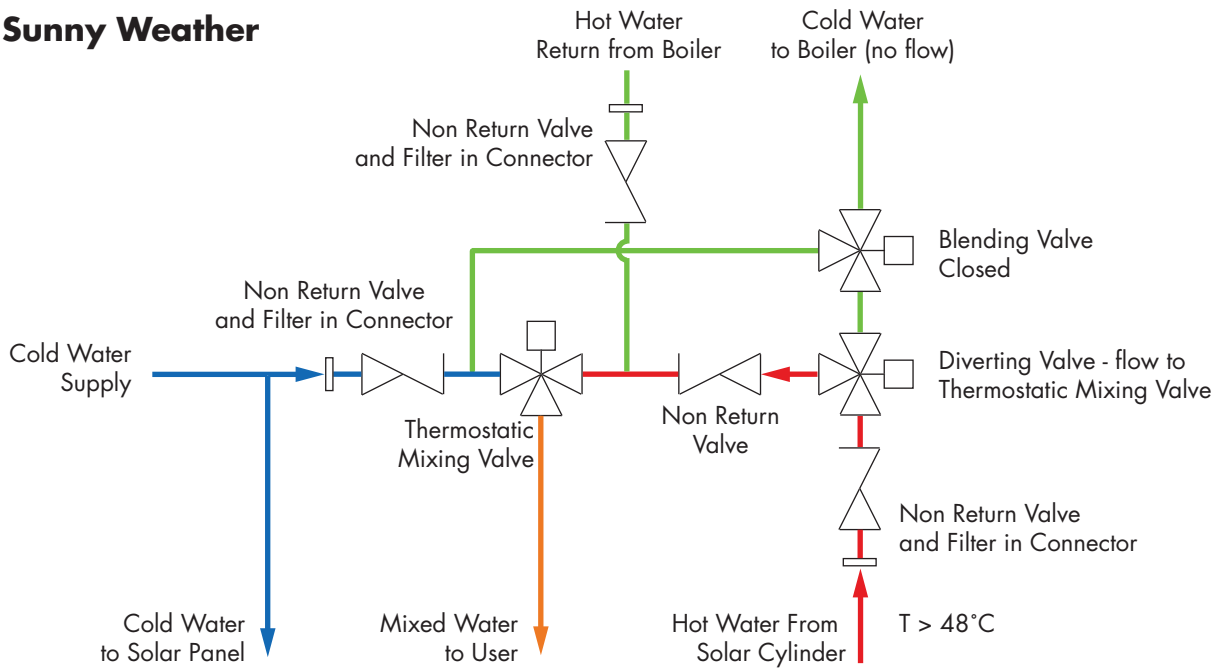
Sunny Weather

Hot Water
Return from Boiler

Cold Water
to Boiler (no flow)

Non Return Valve
and Filter in Connector

Blending Valve
Closed

Non Return Valve
and Filter in Connector

Cold Water
Supply

Diverting Valve - flow to
Thermostatic Mixing Valve

Thermostatic
Mixing Valve

Non Return
Valve

Non Return Valve
and Filter in Connector

Cold Water
to Solar Panel

Mixed Water
to User

Hot Water From
Solar Cylinder

T > 48˚C